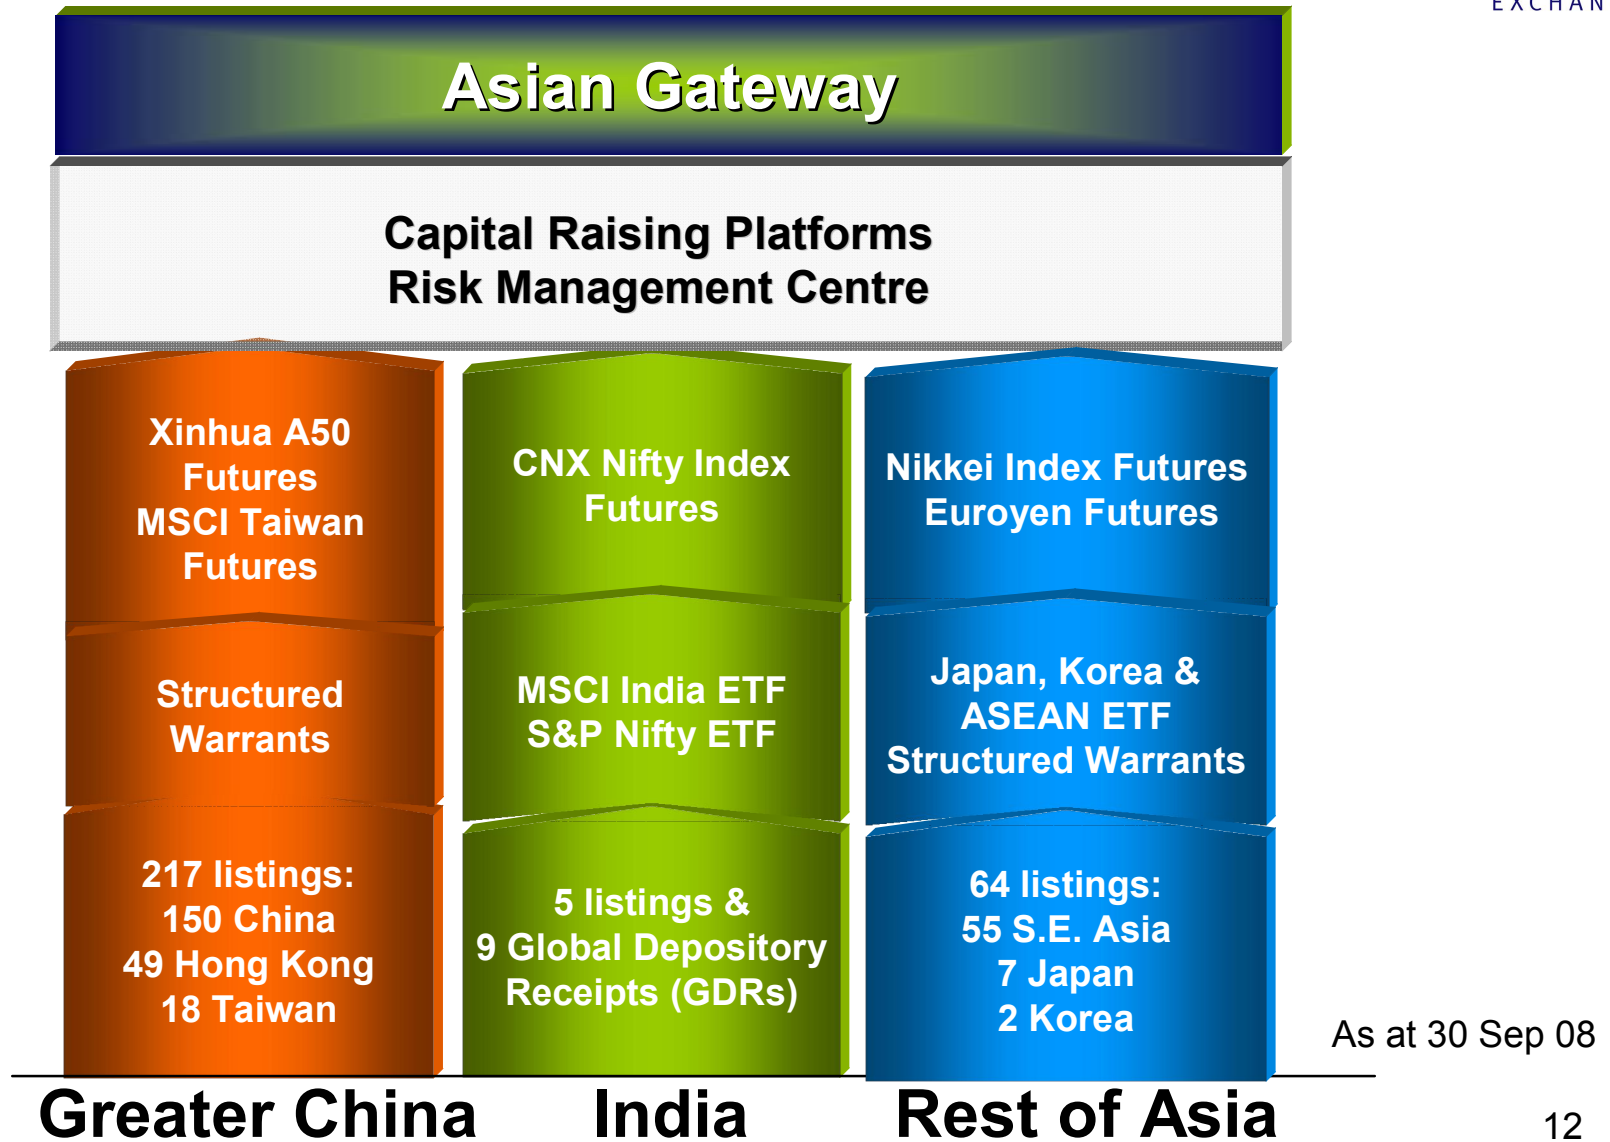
EXCHAN

Asian Gateway

Capital Raising Platforms
Risk Management Centre

Xinhua A50 Futures
MSCI Taiwan Futures

Structured Warrants

217 listings:
150 China
49 Hong Kong
18 Taiwan

CNX Nifty Index Futures

MSCI India ETF
S&P Nifty ETF

5 listings &
9 Global Depository Receipts (GDRs)

Nikkei Index Futures
Euroyen Futures

Japan, Korea &
ASEAN ETF
Structured Warrants

64 listings:
55 S.E. Asia
7 Japan
2 Korea

As at 30 Sep 08

Greater China India Rest of Asia

12